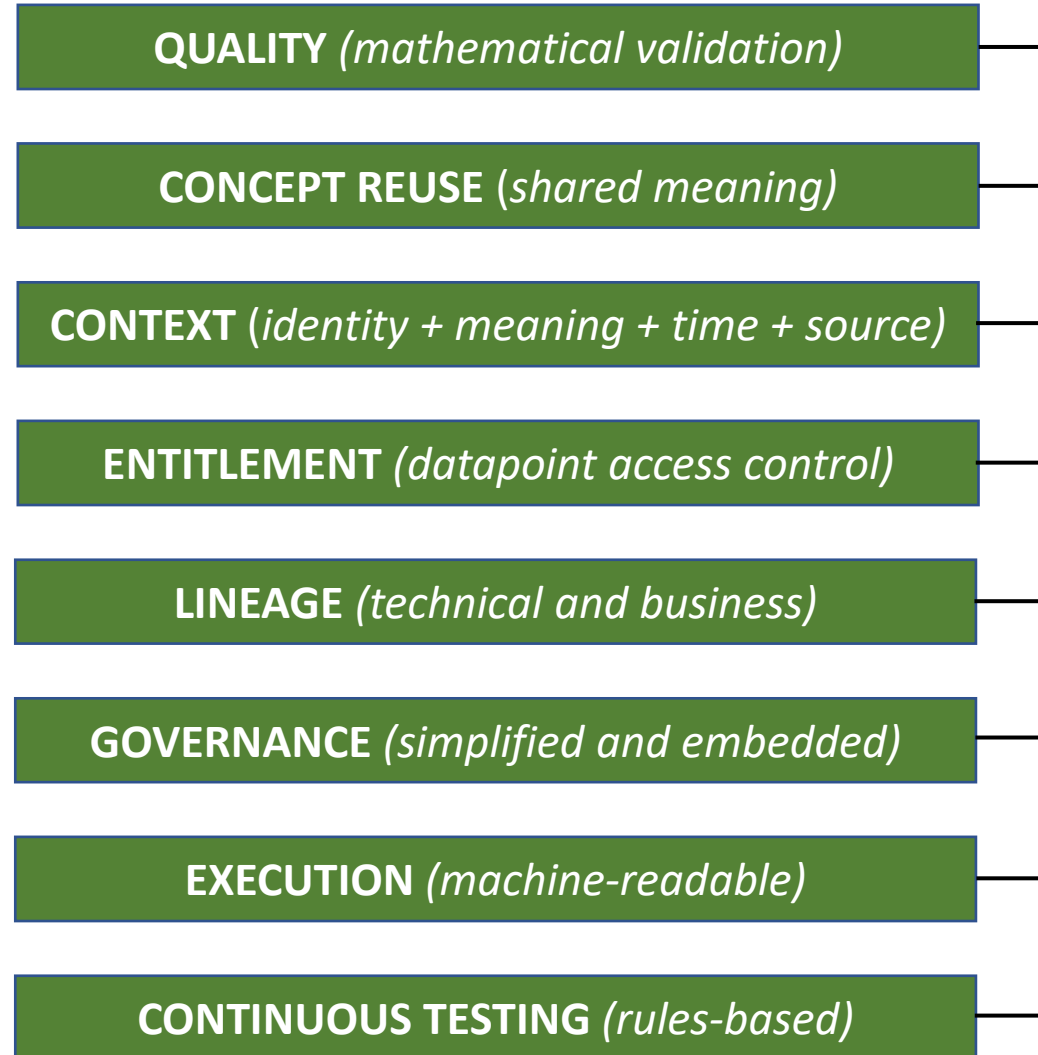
QUALITY (mathematical validation)

CONCEPT REUSE (shared meaning)

CONTEXT (identity + meaning + time + source)

ENTITLEMENT (datapoint access control)

LINEAGE (technical and business)

GOVERNANCE (simplified and embedded)

EXECUTION (machine-readable)

CONTINUOUS TESTING (rules-based)